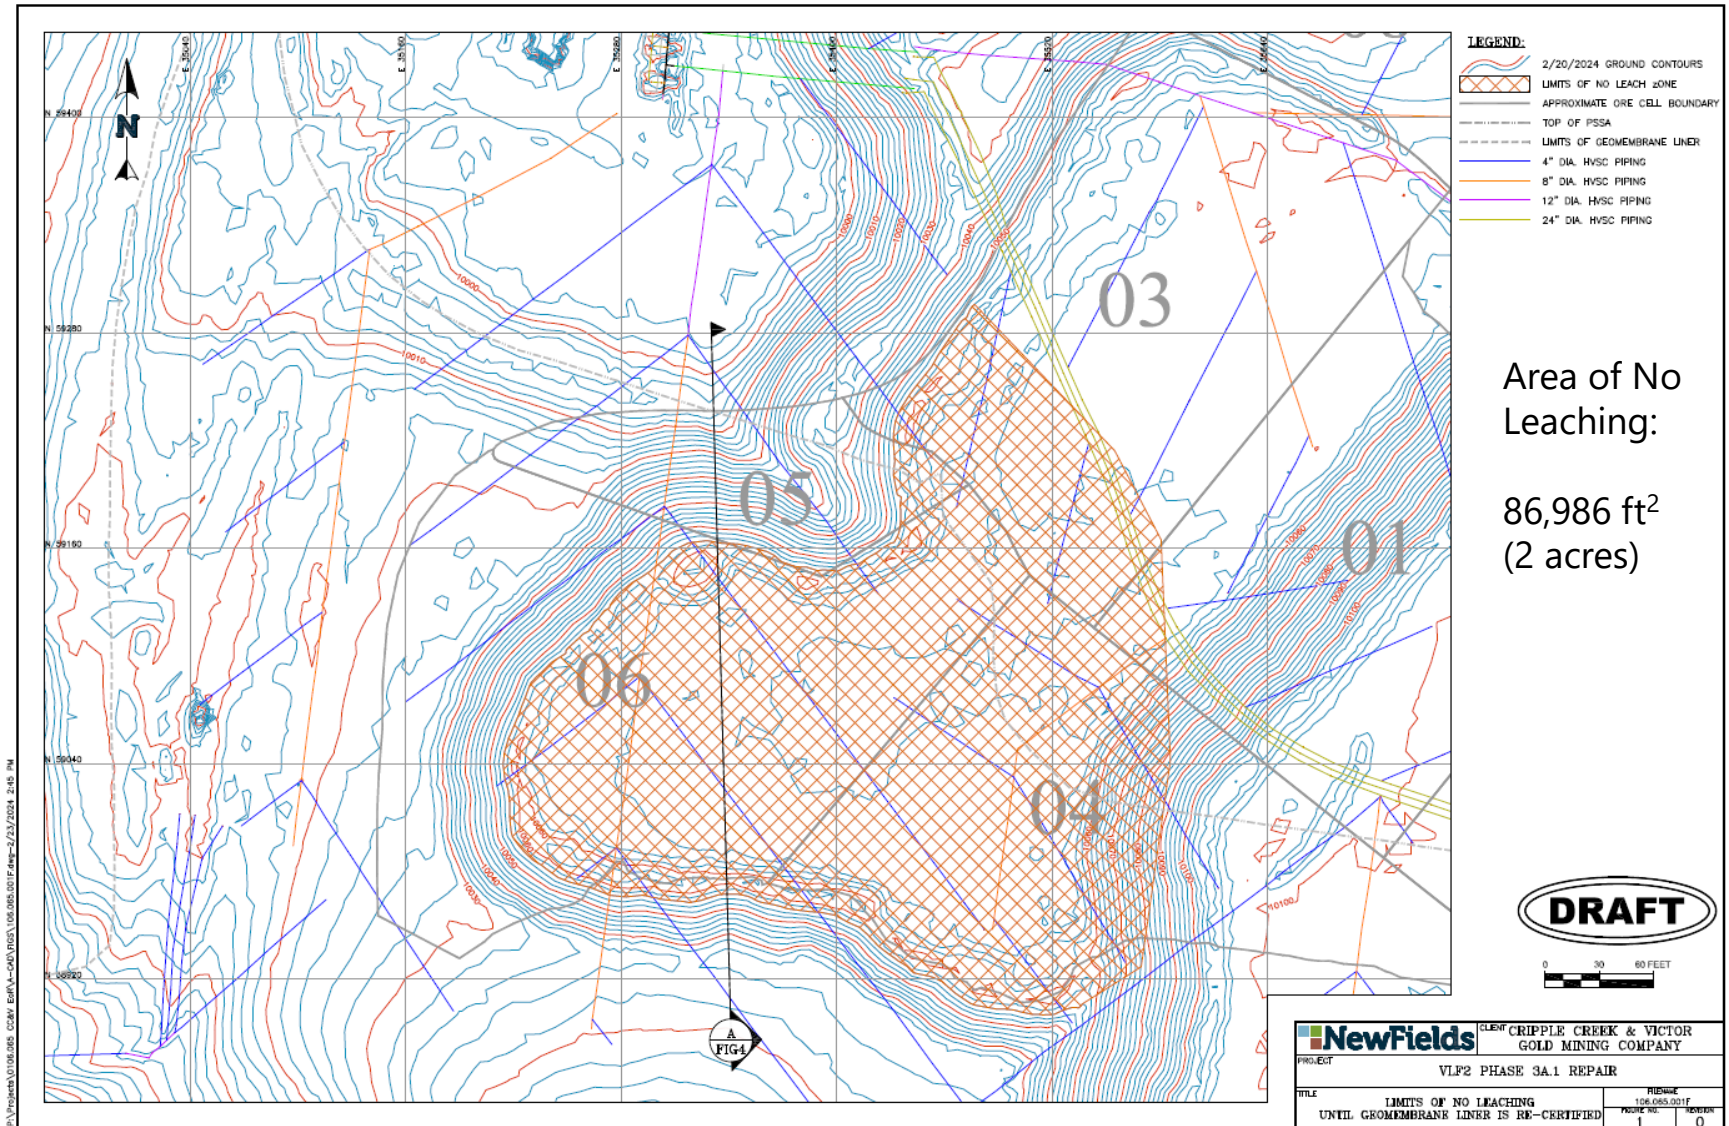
LEGEND:
2/20/2024 GROUND CONTOURS
LIMITS OF NO LEACH ZONE
APPROXIMATE ORE CELL BOUNDARY
TOP OF PSSA
LIMITS OF GEOMEMBRANE LINER
4" DIA. HVSC PIPING
8" DIA. HVSC PIPING
12" DIA. HVSC PIPING
24" DIA. HVSC PIPING

N

E 35040
E 35160
E 35280
E 35400
E 35520
E 35640

N 59400
N 59280
N 59160
N 59040
N 58920

03
05
01
06
04

10000
10010
10020
10030
10040
10050
10060
10070
10080
10090
10100

A
FIG4

Area of No Leaching:

86,986 ft$^2$
(2 acres)

DRAFT

0 30 60 FEET

NewFields
CLIENT CRIPPLE CREEK & VICTOR GOLD MINING COMPANY
PROJECT VLF2 PHASE 3A.1 REPAIR
TITLE LIMITS OF NO LEACHING UNTIL GEOMEMBRANE LINER IS RE-CERTIFIED
FILENAME 106.065.001F
FIGURE NO. 1
REVISION 0

P:\Projects\0106.065 CC&V EoR\A-CAD\FIGS\106.065.001F.dwg–2/23/2024 2:45 PM